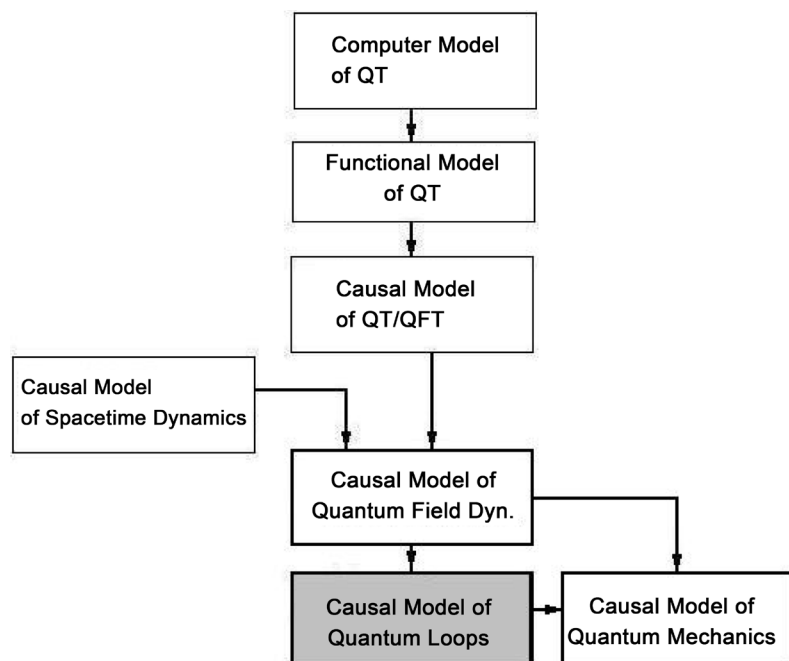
Computer Model of QT

Functional Model of QT

Causal Model of QT/QFT

Causal Model of Spacetime Dynamics

Causal Model of Quantum Field Dyn.

Causal Model of Quantum Loops

Causal Model of Quantum Mechanics